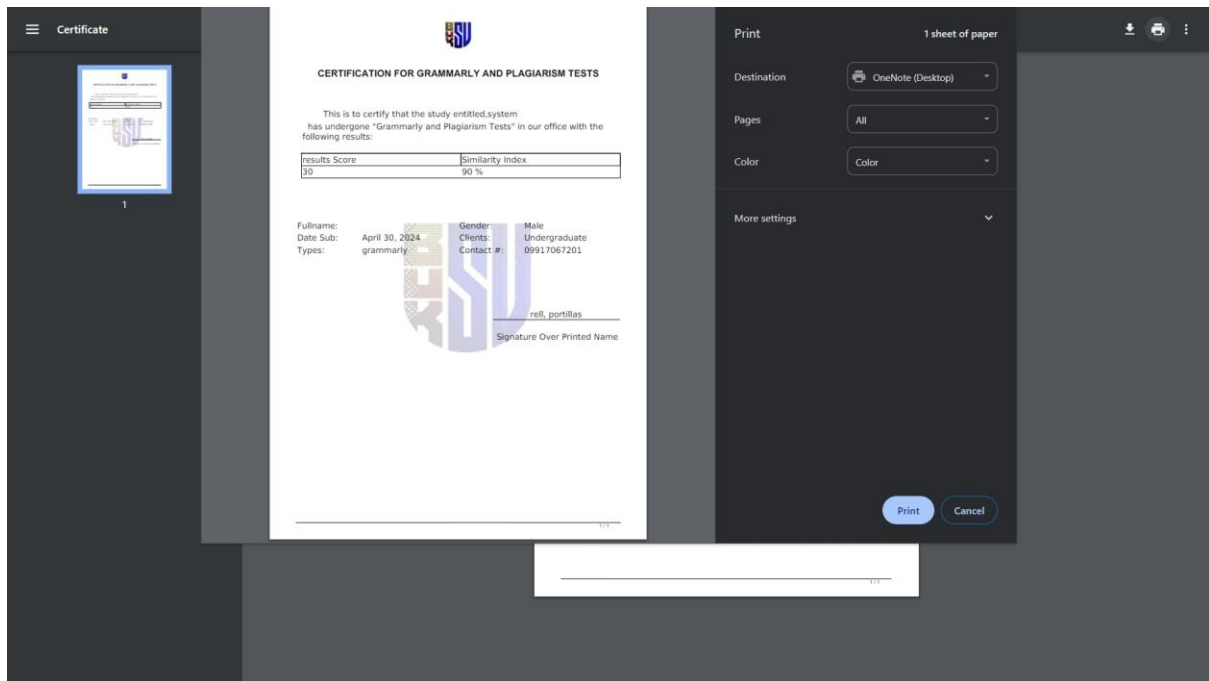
Certificate

1

CERTIFICATION FOR GRAMMARLY AND PLAGIARISM TESTS

This is to certify that the study entitled,system has undergone "Grammarly and Plagiarism Tests" in our office with the following results:

| results Score | Similarity Index |
|---|---|
| 30 | 90 % |

Fullname:
Date Sub: April 30, 2024
Types: grammarly

Gender: Male
Clients: Undergraduate
Contact #: 09917067201

rell, portillas
Signature Over Printed Name

1/1

1/1

Print
1 sheet of paper

Destination
OneNote (Desktop)

Pages
All

Color
Color

More settings

Print
Cancel